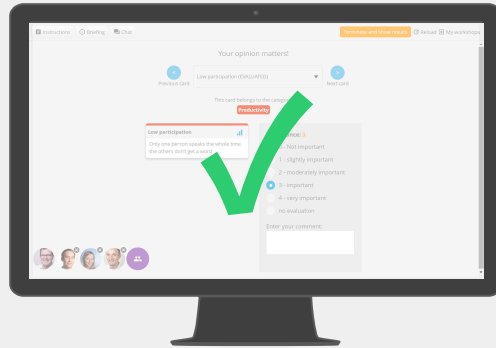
Instructions Briefing Chat

Terminate and show results Reload My workshops

Your opinion matters!

Previous card

Low participation (DeKoXR5D)

Next card

This card belongs to the category:

Productivity

Low participation

Only one person speaks the whole time the others don't get a word

Relevance: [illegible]

0 - Not important

1 - slightly important

2 - moderately important

3 - important

4 - very important

no evaluation

Enter your comment: